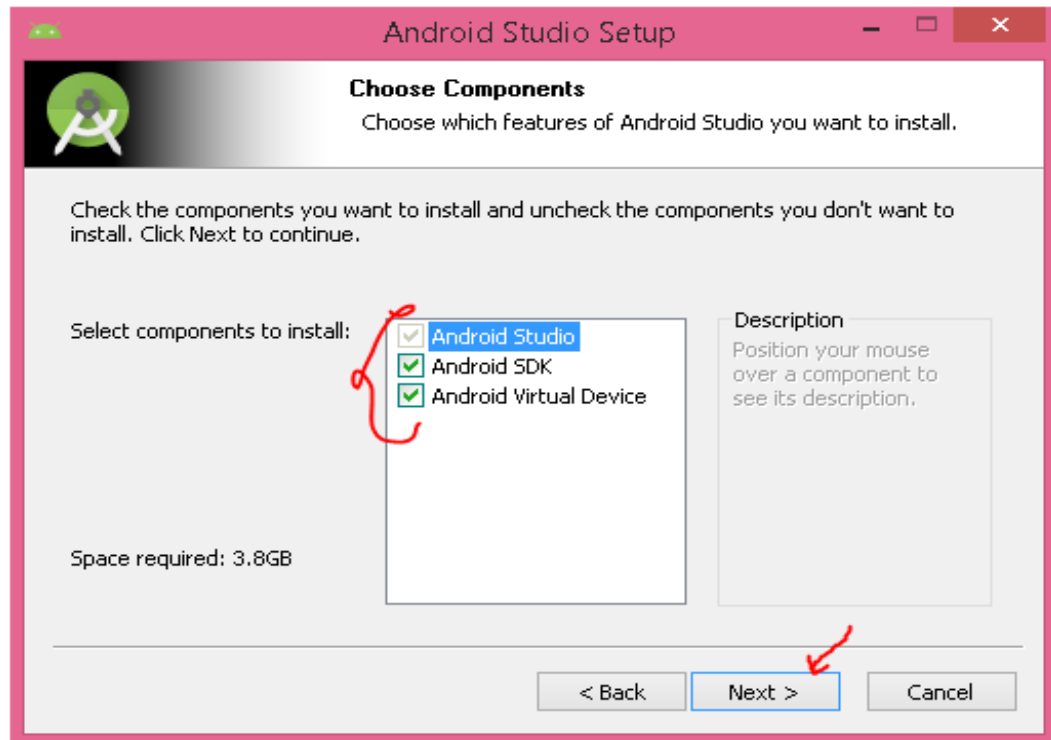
Android Studio Setup

Choose Components

Choose which features of Android Studio you want to install.

Check the components you want to install and uncheck the components you don't want to install. Click Next to continue.

Select components to install:

Android Studio
Android SDK
Android Virtual Device

Description

Position your mouse over a component to see its description.

Space required: 3.8GB

< Back
Next >
Cancel